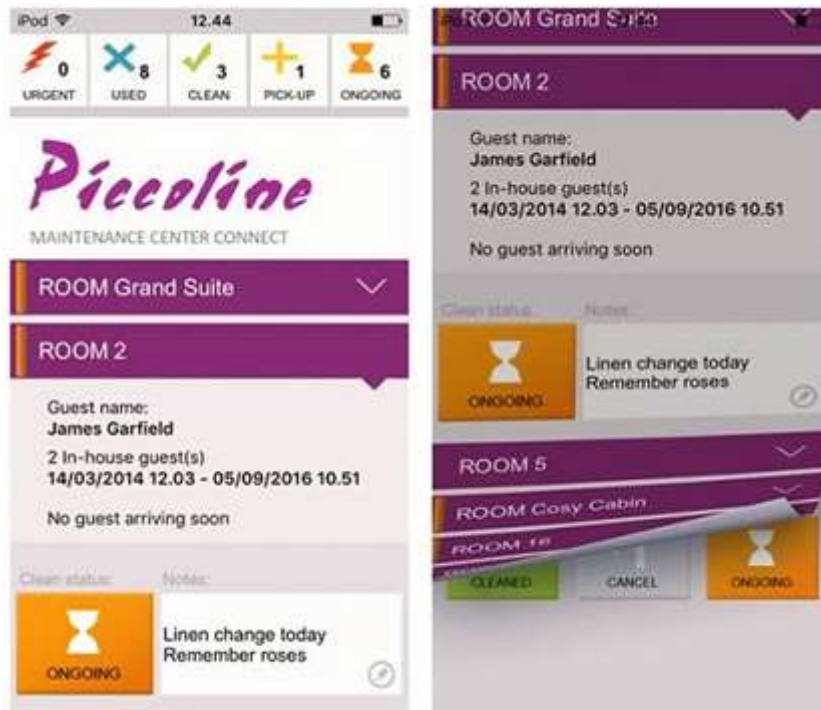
iPod
12.44

0
URGENT

8
USED

3
CLEAN

1
PICK-UP

6
ONGOING

Piccoline
MAINTENANCE CENTER CONNECT

ROOM Grand Suite

ROOM 2

Guest name:
James Garfield

2 In-house guest(s)
14/03/2014 12.03 - 05/09/2016 10.51

No guest arriving soon

Clean status:
Notes:

ONGOING

Linen change today
Remember roses

ROOM Grand Suite

ROOM 2

Guest name:
James Garfield

2 In-house guest(s)
14/03/2014 12.03 - 05/09/2016 10.51

No guest arriving soon

Clean status:
Notes:

ONGOING

Linen change today
Remember roses

ROOM 5

ROOM Cosy Cabin

ROOM 16

CLEANED
CANCEL
ONGOING